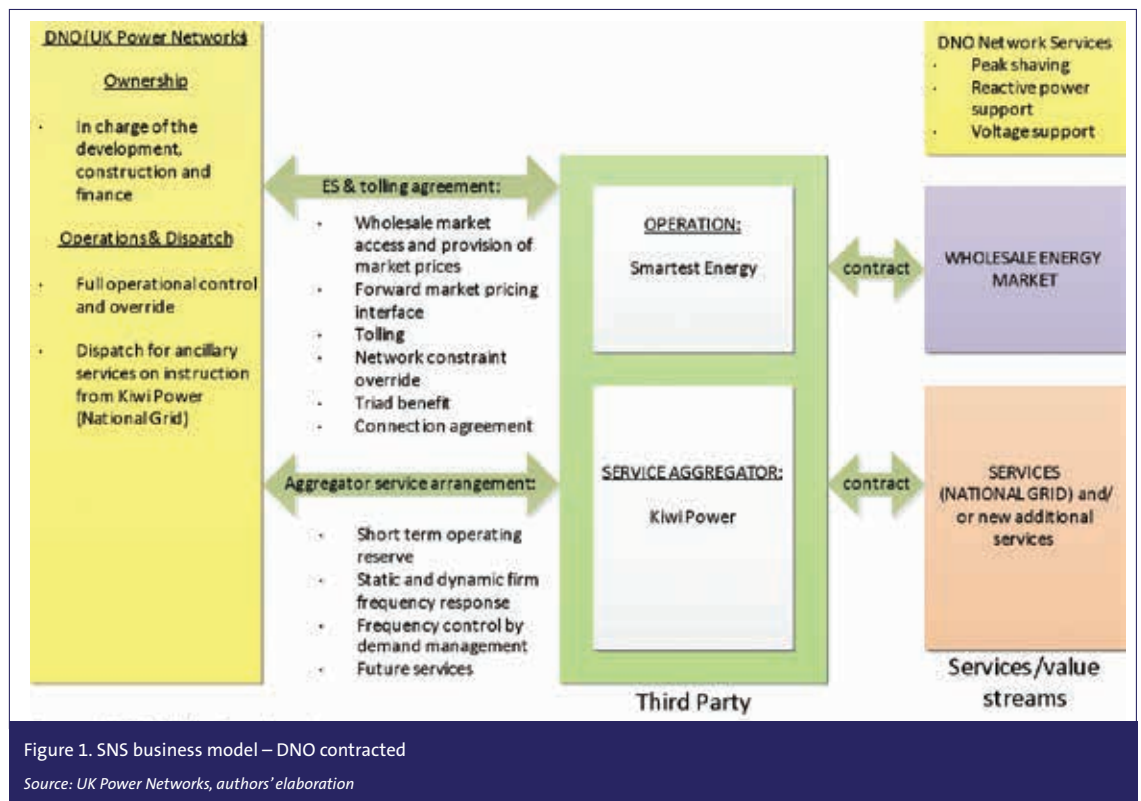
DNO (UK Power Networks)

Ownership

· In charge of the development, construction and finance

Operations & Dispatch

· Full operational control and override

· Dispatch for ancillary services on instruction from Kiwi Power (National Grid)

ES & tolling agreement:

· Wholesale market access and provision of market prices
· Forward market pricing interface
· Tolling
· Network constraint override
· Triad benefit
· Connection agreement

Aggregator service arrangement:

· Short term operating reserve
· Static and dynamic firm frequency response
· Frequency control by demand management
· Future services

OPERATION:

Smartest Energy

SERVICE AGGREGATOR:

Kiwi Power

Third Party

contract

contract

DNO Network Services
· Peak shaving
· Reactive power support
· Voltage support

WHOLESALE ENERGY MARKET

SERVICES (NATIONAL GRID) and/ or new additional services

Services/value streams

Figure 1. SNS business model – DNO contracted

Source: UK Power Networks, authors' elaboration